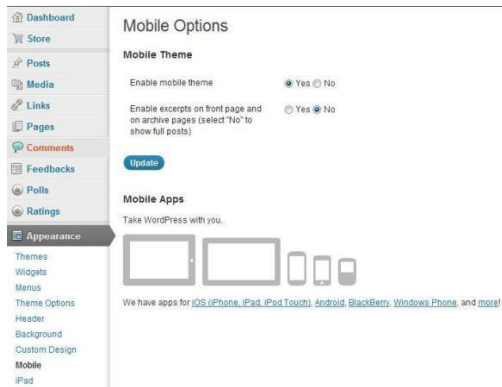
Dashboard
Store
Posts
Media
Links
Pages
Comments
Feedbacks
Polls
Ratings
Appearance
Themes
Widgets
Menus
Theme Options
Header
Background
Custom Design
Mobile
iPad

Mobile Options

Mobile Theme

Enable mobile theme
Yes No

Enable excerpts on front page and on archive pages (select "No" to show full posts)
Yes No

Update

Mobile Apps

Take WordPress with you.

We have apps for iOS (iPhone, iPad, iPod Touch), Android, BlackBerry, Windows Phone, and more!